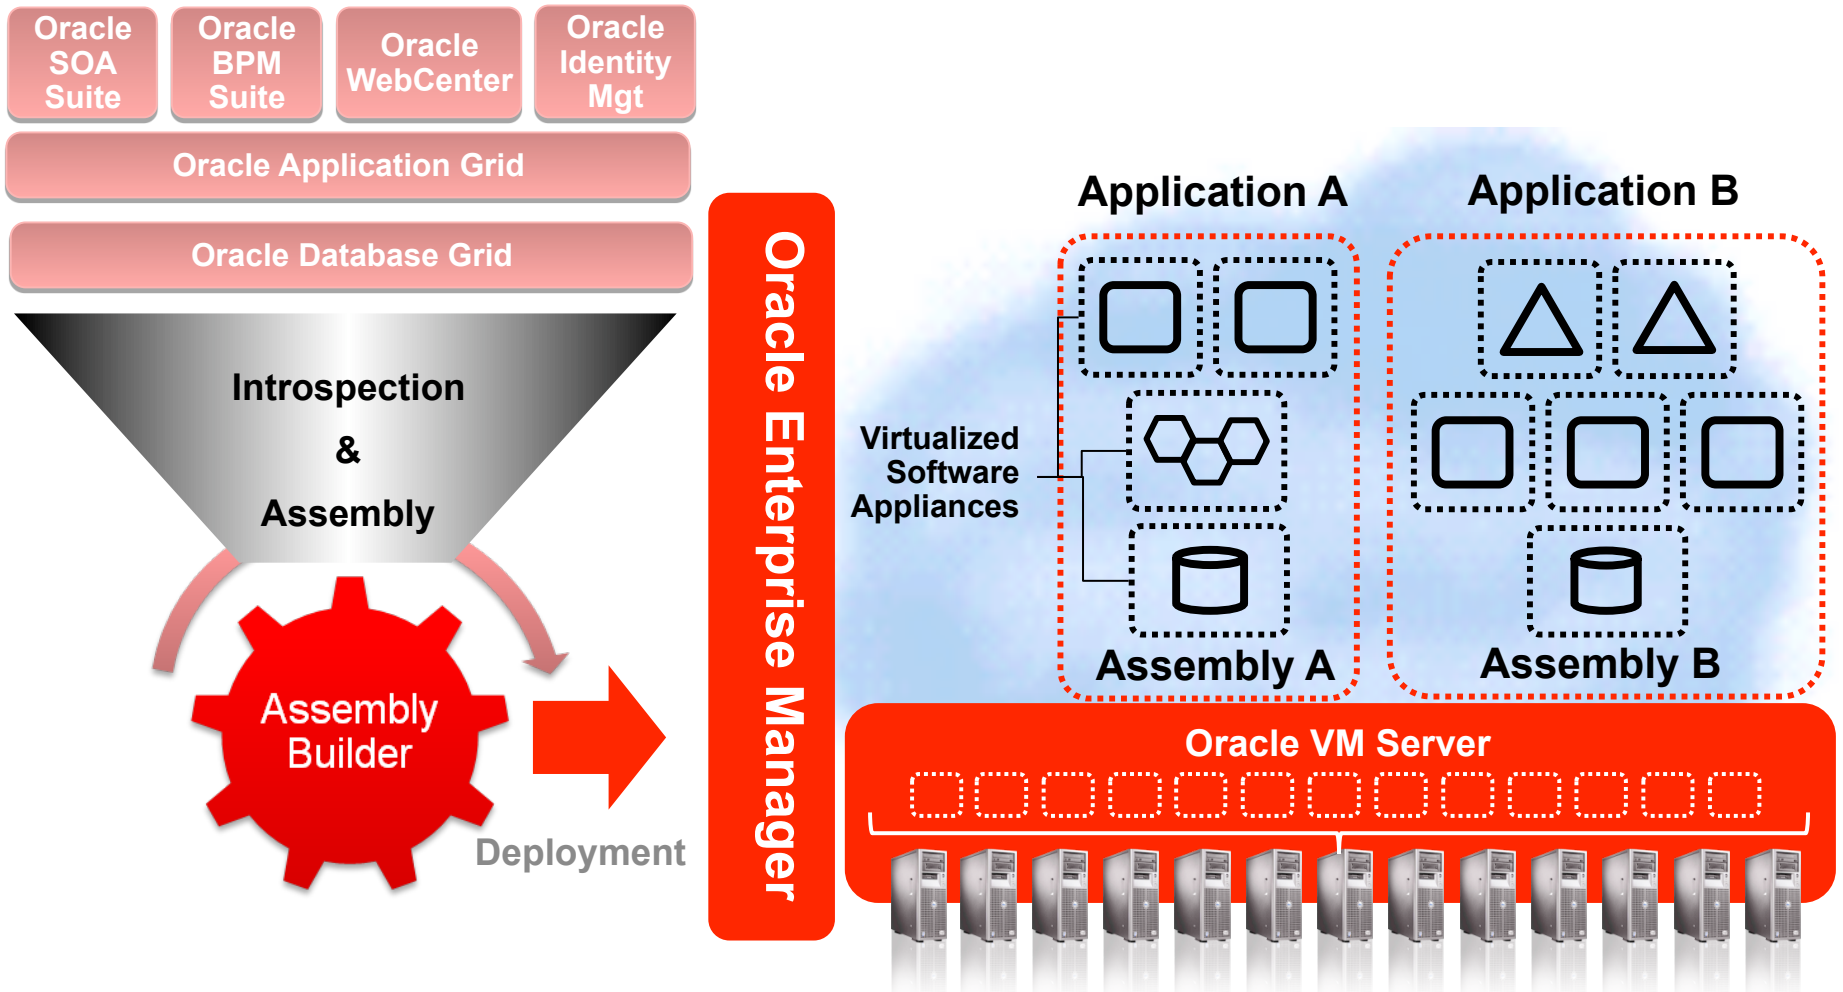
Oracle SOA Suite

Oracle BPM Suite

Oracle WebCenter

Oracle Identity Mgt

Oracle Application Grid

Oracle Database Grid

Introspection

&

Assembly

Assembly Builder

Deployment

Oracle Enterprise Manager

Application A

Application B

Virtualized Software Appliances

Assembly A

Assembly B

Oracle VM Server